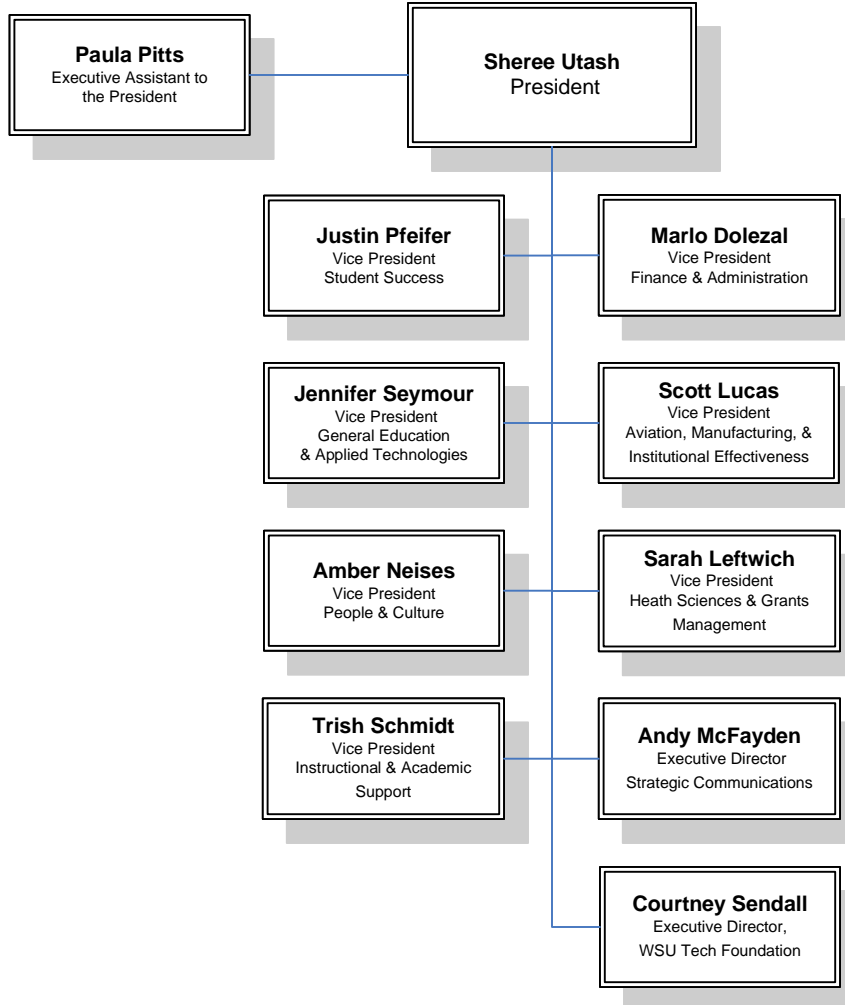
Paula Pitts
Executive Assistant to the President

Sheree Utash
President

Justin Pfeifer
Vice President
Student Success

Marlo Dolezal
Vice President
Finance & Administration

Jennifer Seymour
Vice President
General Education & Applied Technologies

Scott Lucas
Vice President
Aviation, Manufacturing, & Institutional Effectiveness

Amber Neises
Vice President
People & Culture

Sarah Leftwich
Vice President
Heath Sciences & Grants Management

Trish Schmidt
Vice President
Instructional & Academic Support

Andy McFayden
Executive Director
Strategic Communications

Courtney Sendall
Executive Director,
WSU Tech Foundation